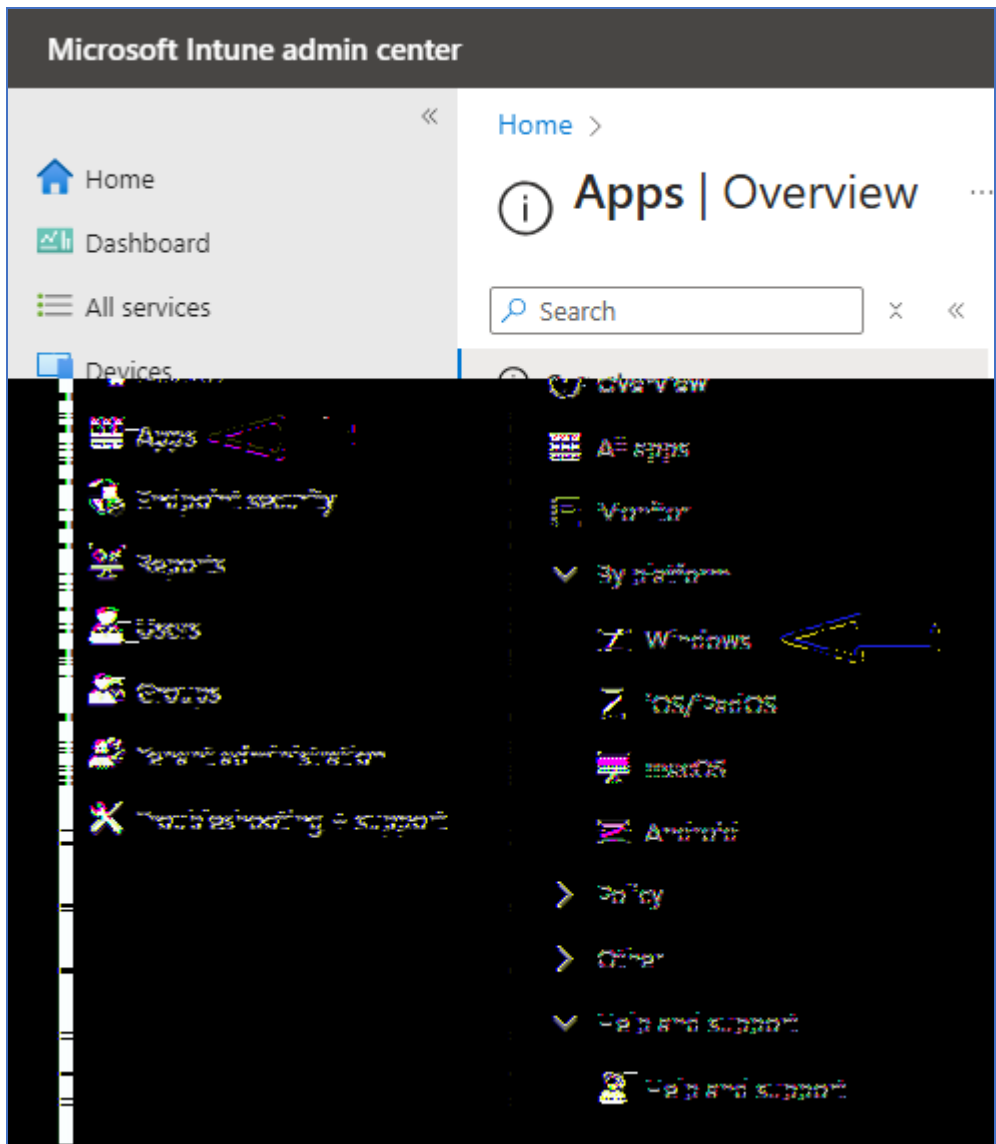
Microsoft Intune admin center

«

Home

Dashboard

All services

Devices

Apps

Endpoint security

Reports

Users

Groups

Tenant administration

Troubleshooting + support

Home >

Apps | Overview ...

Search

«

Overview

All apps

Monitor

By platform

Windows

iOS/iPadOS

macOS

Android

Policy

Other

Help and support

Help and support